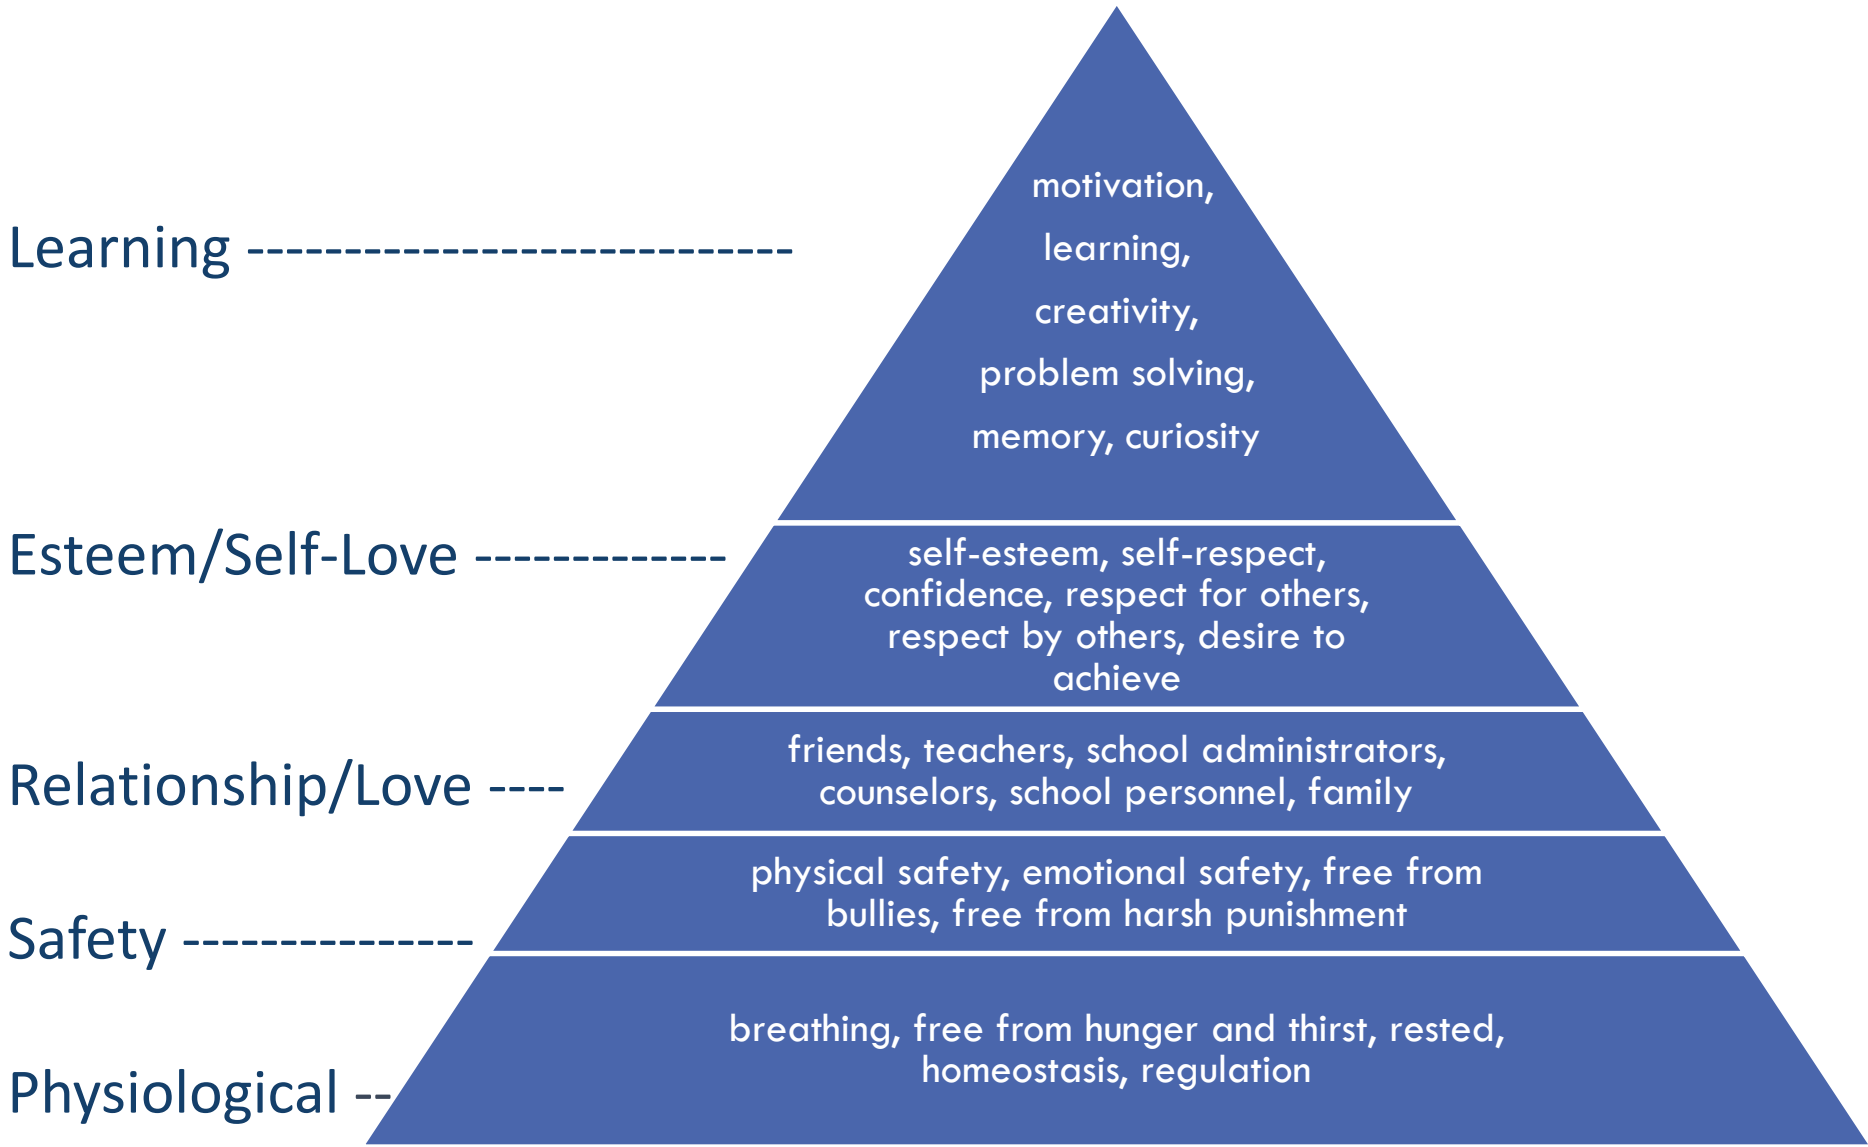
Learning ---------------------------

motivation,
learning,
creativity,
problem solving,
memory, curiosity

Esteem/Self-Love -------------

self-esteem, self-respect, confidence, respect for others, respect by others, desire to achieve

Relationship/Love ----

friends, teachers, school administrators, counselors, school personnel, family

Safety --------------

physical safety, emotional safety, free from bullies, free from harsh punishment

Physiological --

breathing, free from hunger and thirst, rested, homeostasis, regulation